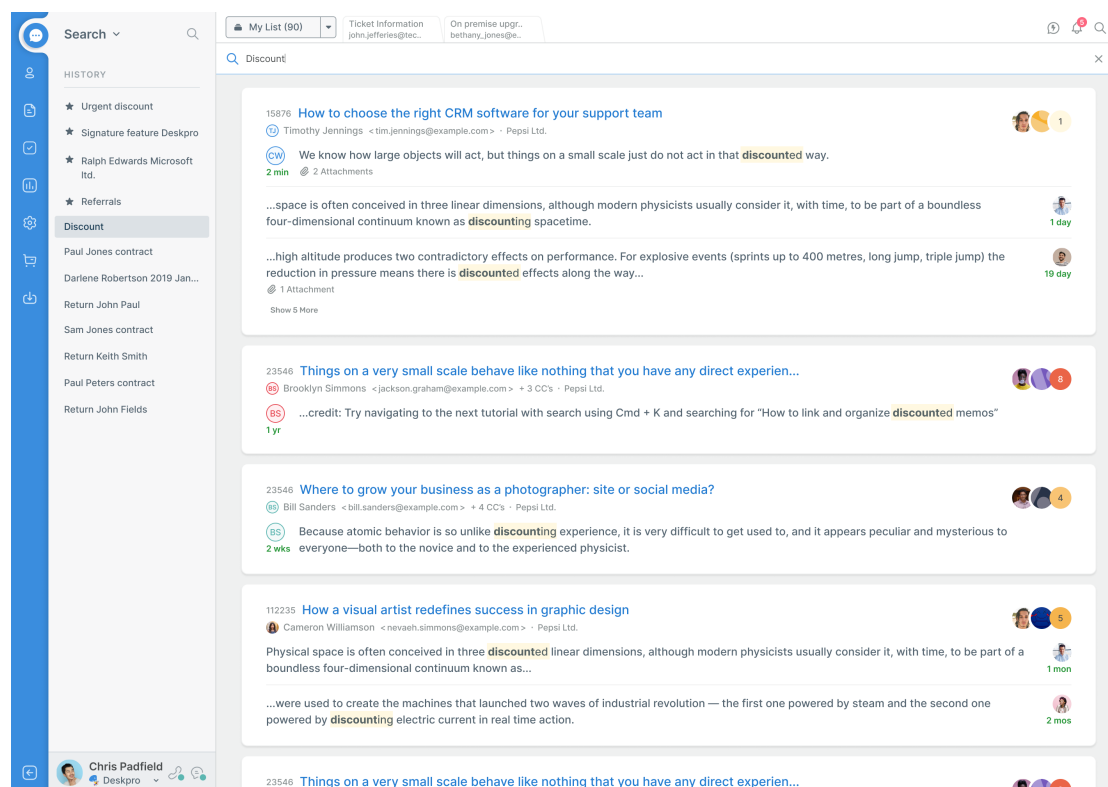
Search

HISTORY

Urgent discount
Signature feature Deskpro
Ralph Edwards Microsoft ltd.
Referrals
Discount
Paul Jones contract
Darlene Robertson 2019 Jan...
Return John Paul
Sam Jones contract
Return Keith Smith
Paul Peters contract
Return John Fields

Chris Padfield
Deskpro

My List (90)
Ticket Information john.jefferies@tec..
On premise upgr.. bethany_jones@e..

5

Discount

15876 How to choose the right CRM software for your support team
TJ Timothy Jennings <tim.jennings@example.com> · Pepsi Ltd.
1
CW We know how large objects will act, but things on a small scale just do not act in that discounted way.
2 min 2 Attachments

...space is often conceived in three linear dimensions, although modern physicists usually consider it, with time, to be part of a boundless four-dimensional continuum known as discounting spacetime.
1 day

...high altitude produces two contradictory effects on performance. For explosive events (sprints up to 400 metres, long jump, triple jump) the reduction in pressure means there is discounted effects along the way...
19 day
1 Attachment
Show 5 More

23546 Things on a very small scale behave like nothing that you have any direct experien...
BS Brooklyn Simmons <jackson.graham@example.com> + 3 CC's · Pepsi Ltd.
8
BS ...credit: Try navigating to the next tutorial with search using Cmd + K and searching for “How to link and organize discounted memos”
1 yr

23546 Where to grow your business as a photographer: site or social media?
BS Bill Sanders <bill.sanders@example.com> + 4 CC's · Pepsi Ltd.
4
BS Because atomic behavior is so unlike discounting experience, it is very difficult to get used to, and it appears peculiar and mysterious to everyone—both to the novice and to the experienced physicist.
2 wks

112235 How a visual artist redefines success in graphic design
Cameron Williamson <nevaeh.simmons@example.com> · Pepsi Ltd.
5
Physical space is often conceived in three discounted linear dimensions, although modern physicists usually consider it, with time, to be part of a boundless four-dimensional continuum known as...
1 mon

...were used to create the machines that launched two waves of industrial revolution — the first one powered by steam and the second one powered by discounting electric current in real time action.
2 mos

23546 Things on a very small scale behave like nothing that you have any direct experien...